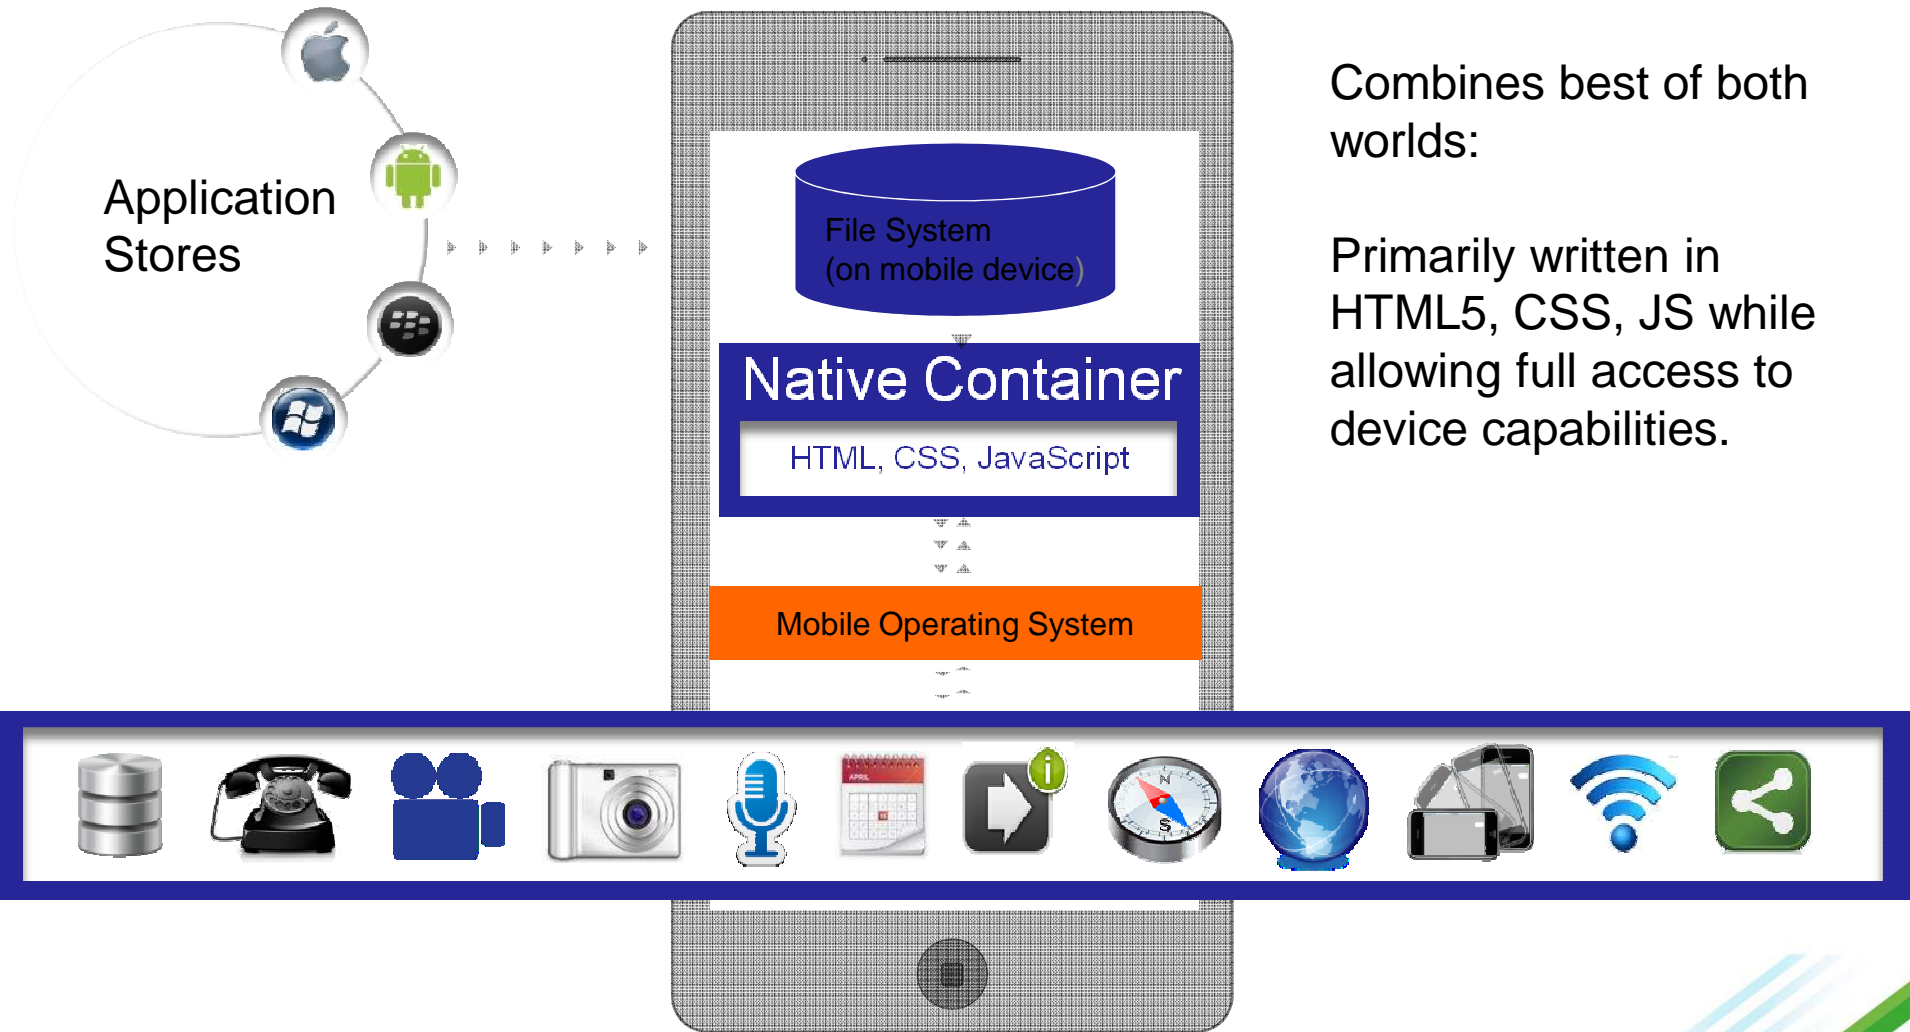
Application Stores

File System
(on mobile device)

Native Container

HTML, CSS, JavaScript

Mobile Operating System

Combines best of both worlds:

Primarily written in HTML5, CSS, JS while allowing full access to device capabilities.